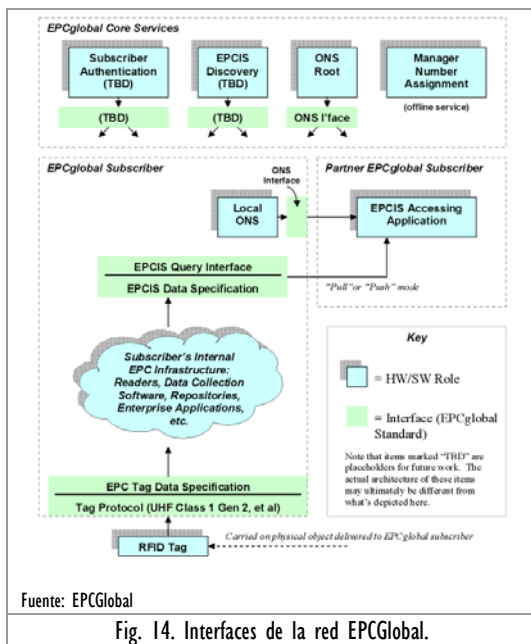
EPCglobal Core Services

Subscriber Authentication (TBD)

(TBD)

EPCIS Discovery (TBD)

(TBD)

ONS Root

ONS I'face

Manager Number Assignment

(offline service)

EPCglobal Subscriber

ONS Interface

Local ONS

Partner EPCglobal Subscriber

EPCIS Accessing Application

EPCIS Query Interface

EPCIS Data Specification

"Pull" or "Push" mode

Subscriber's Internal EPC Infrastructure: Readers, Data Collection Software, Repositories, Enterprise Applications, etc.

Key

= HW/SW Role

= Interface (EPCglobal Standard)

Note that items marked "TBD" are placeholders for future work. The actual architecture of these items may ultimately be different from what's depicted here.

EPC Tag Data Specification

Tag Protocol (UHF Class 1 Gen 2, et al)

RFID Tag

Carried on physical object delivered to EPCglobal subscriber

Fuente: EPCGlobal

Fig. 14. Interfaces de la red EPCGlobal.